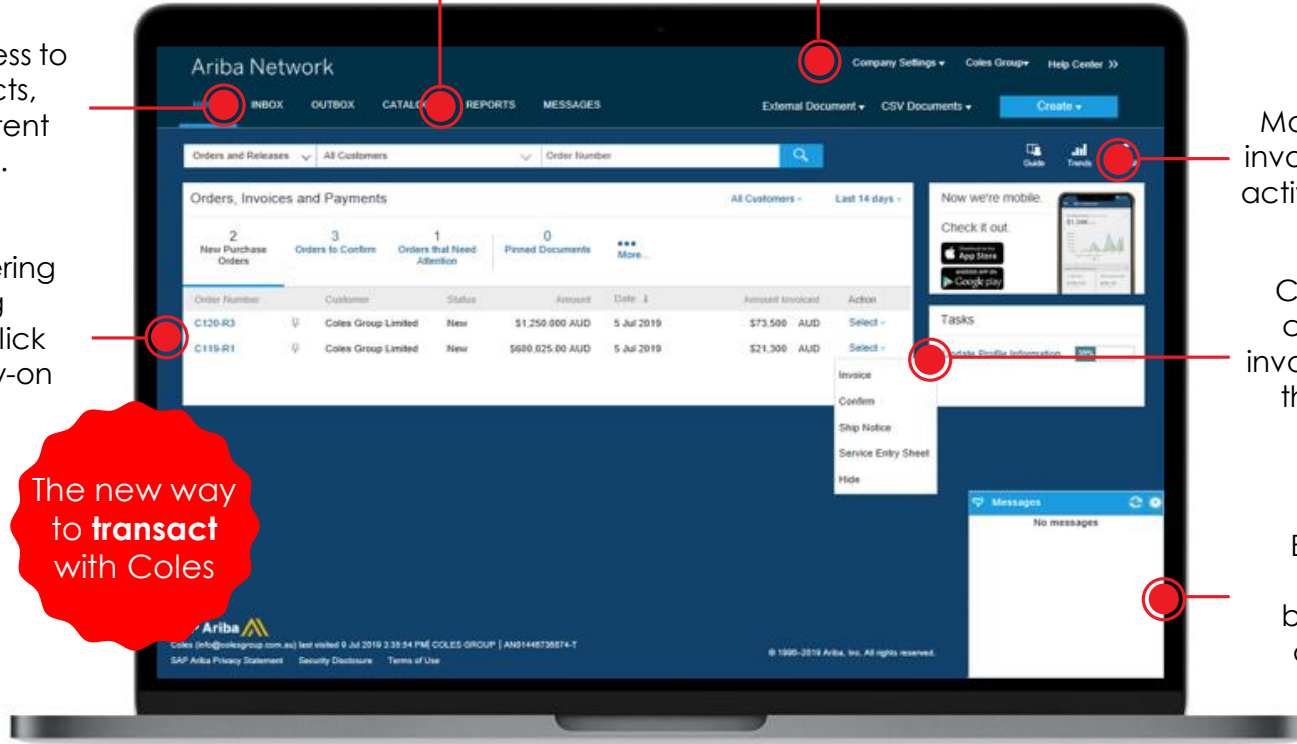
ess to
cts,
rent
.

ering
g
lick
y-on

The new way to **transact** with Coles

Ma
invo
acti

C
c
invo
th

E

b
c

Ariba Network

Company Settings ▾ Coles Group▾ Help Center >>

HO INBOX OUTBOX CATALO REPORTS MESSAGES

External Document ▾ CSV Documents ▾ Create ▾

Orders and Releases ▾ All Customers Order Number

Guide Trends

Orders, Invoices and Payments All Customers ▾ Last 14 days ▾

2 New Purchase Orders | 3 Orders to Confirm | 1 Orders that Need Attention | 0 Pinned Documents | ••• More...

| Order Number | | Customer | Status | Amount | Date ↓ | Amount Invoiced | Action |
|---|---|---|---|---|---|---|---|
| C120-R3 | | Coles Group Limited | New | $1,250,000 AUD | 5 Jul 2019 | $73,500 AUD | Select ▾ |
| C119-R1 | | Coles Group Limited | New | $600,025.00 AUD | 5 Jul 2019 | $21,300 AUD | Select ▾ |

Invoice
Confirm
Ship Notice
Service Entry Sheet
Hide

Now we're mobile.
Check it out.
App Store
Google play

Tasks
Update Profile Information 55%

Messages
No messages

Ariba
Coles (info@colesgroup.com.au) last visited 9 Jul 2019 3:35:54 PM| COLES GROUP | AN01446736874-T
SAP Ariba Privacy Statement Security Disclosure Terms of Use

© 1996–2019 Ariba, Inc. All rights reserved.